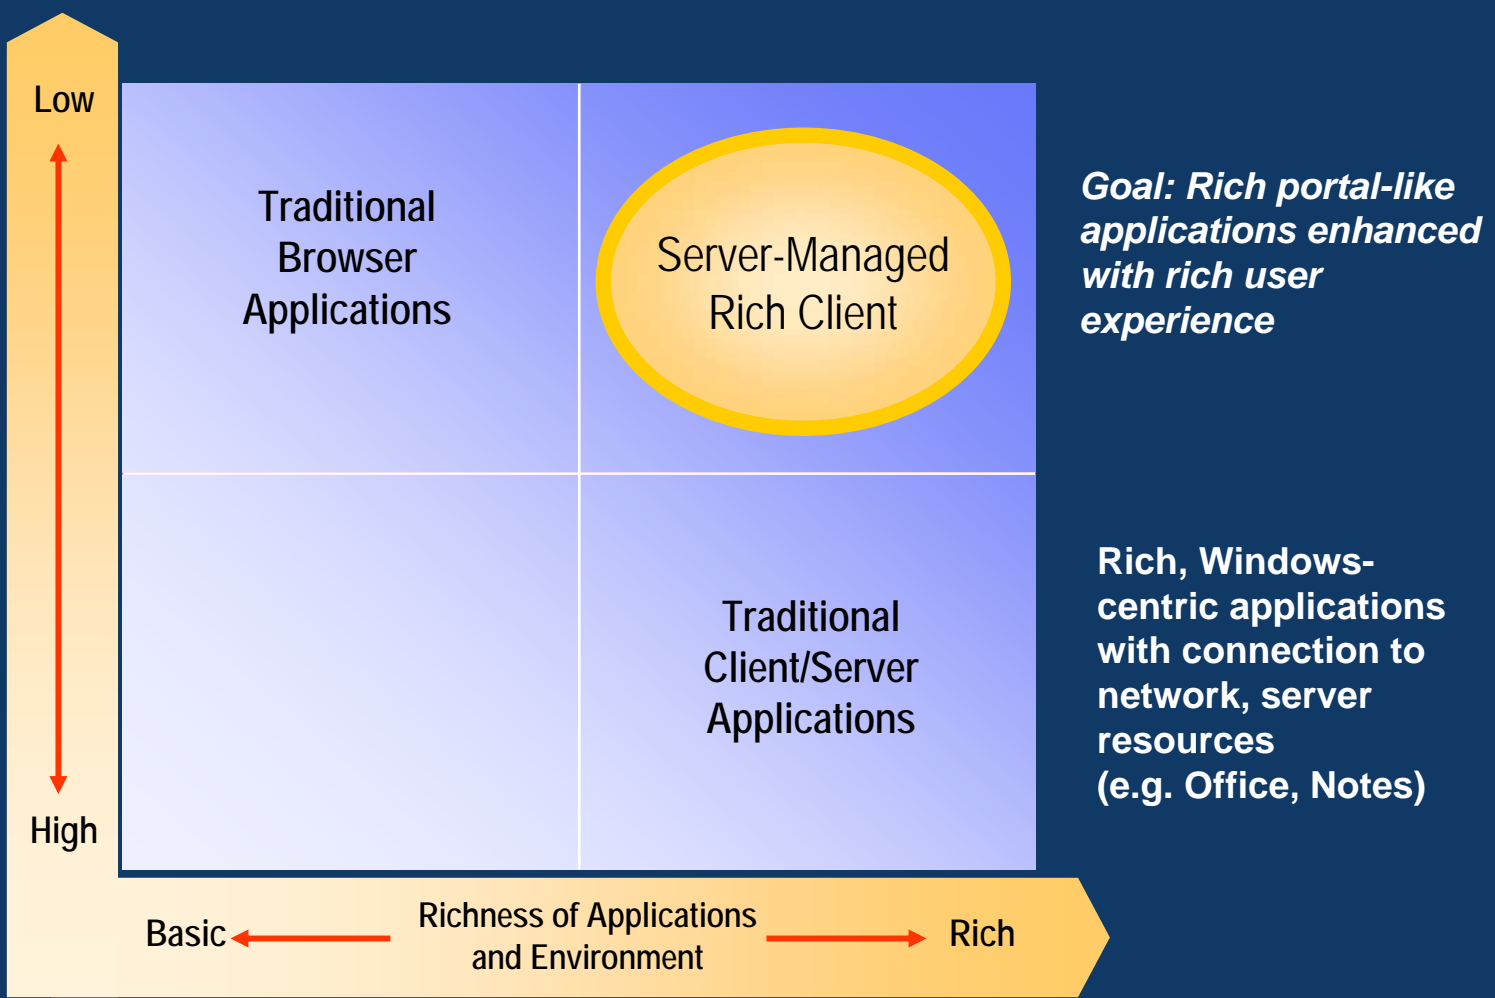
Low

High

Traditional Browser Applications

Server-Managed Rich Client

Traditional Client/Server Applications

Goal: Rich portal-like applications enhanced with rich user experience

Rich, Windows-centric applications with connection to network, server resources (e.g. Office, Notes)

Basic

Richness of Applications and Environment

Rich